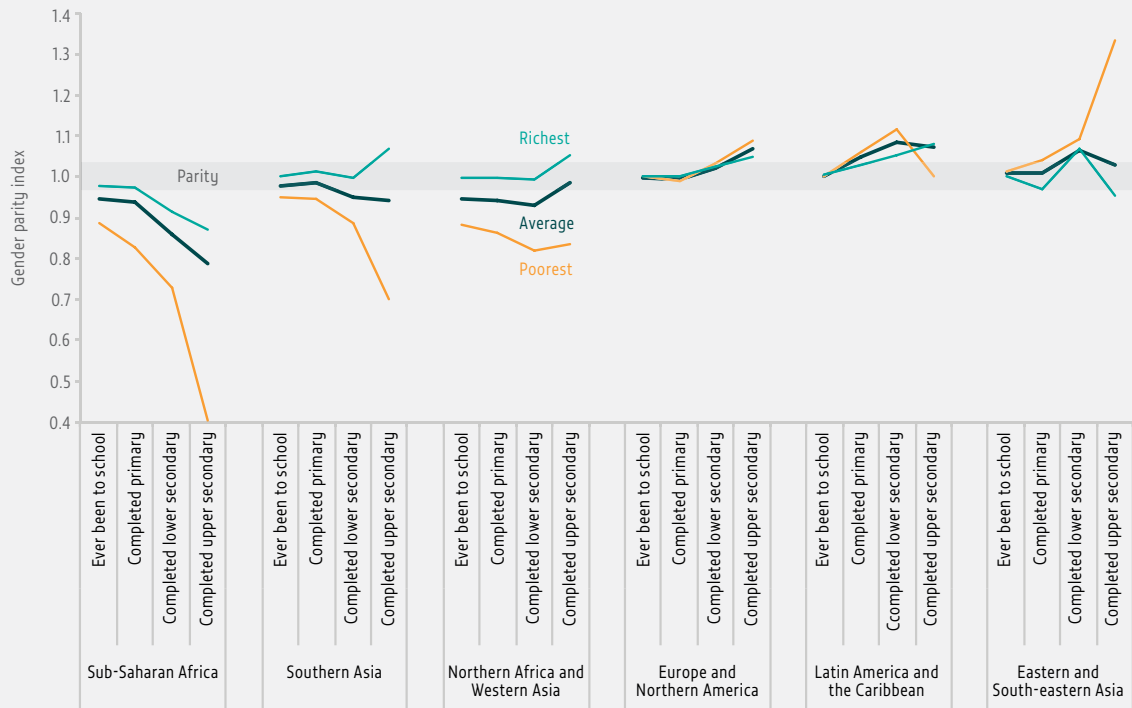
1.4
1.3
1.2
1.1
1.0
0.9
0.8
0.7
0.6
0.5
0.4

Gender parity index

Parity

Richest
Average
Poorest

Ever been to school
Completed primary
Completed lower secondary
Completed upper secondary
Sub-Saharan Africa

Ever been to school
Completed primary
Completed lower secondary
Completed upper secondary
Southern Asia

Ever been to school
Completed primary
Completed lower secondary
Completed upper secondary
Northern Africa and Western Asia

Ever been to school
Completed primary
Completed lower secondary
Completed upper secondary
Europe and Northern America

Ever been to school
Completed primary
Ccompleted lower secondary
Completed upper secondary
Latin America and the Caribbean

Ever been to school
Completed primary
Completed lower secondary
Completed upper secondary
Eastern and South-eastern Asia